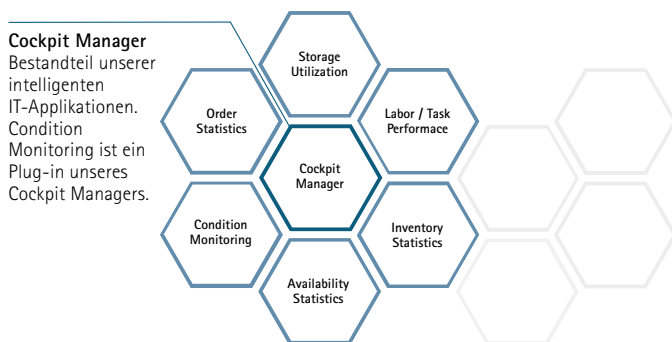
**Cockpit Manager**
Bestandteil unserer intelligenten IT-Applikationen. Condition Monitoring ist ein Plug-in unseres Cockpit Managers.

Storage Utilization

Order Statistics

Labor / Task Performace

Cockpit Manager

Condition Monitoring

Inventory Statistics

Availability Statistics